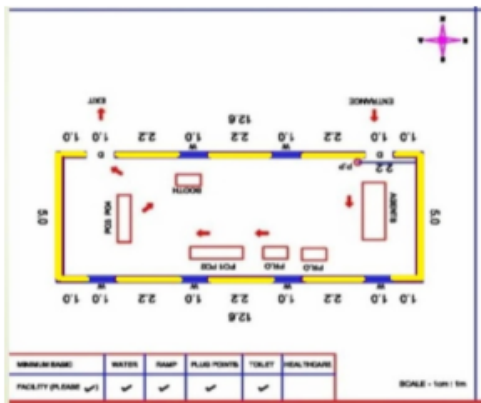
EXIT

ENTRANCE

12.6

1.0 1.0 2.2 1.0 2.2 1.0 2.2 1.0 1.0

D

BOOTH

P.P

2.2

POL PDO

ASDPS

5.0

5.0

POL PDO

PRLO

PRLO

W W W W W

1.0 1.0 2.2 1.0 2.2 1.0 2.2 1.0 1.0

12.6

| MINIMUM BASIC | WATER | RAMP | PLUG POINTS | TOILET | HEALTHCARE |
|---|---|---|---|---|---|
| FACILITY (PLEASE ✔) | ✔ | ✔ | ✔ | ✔ | |

SCALE = 1cm : 1m